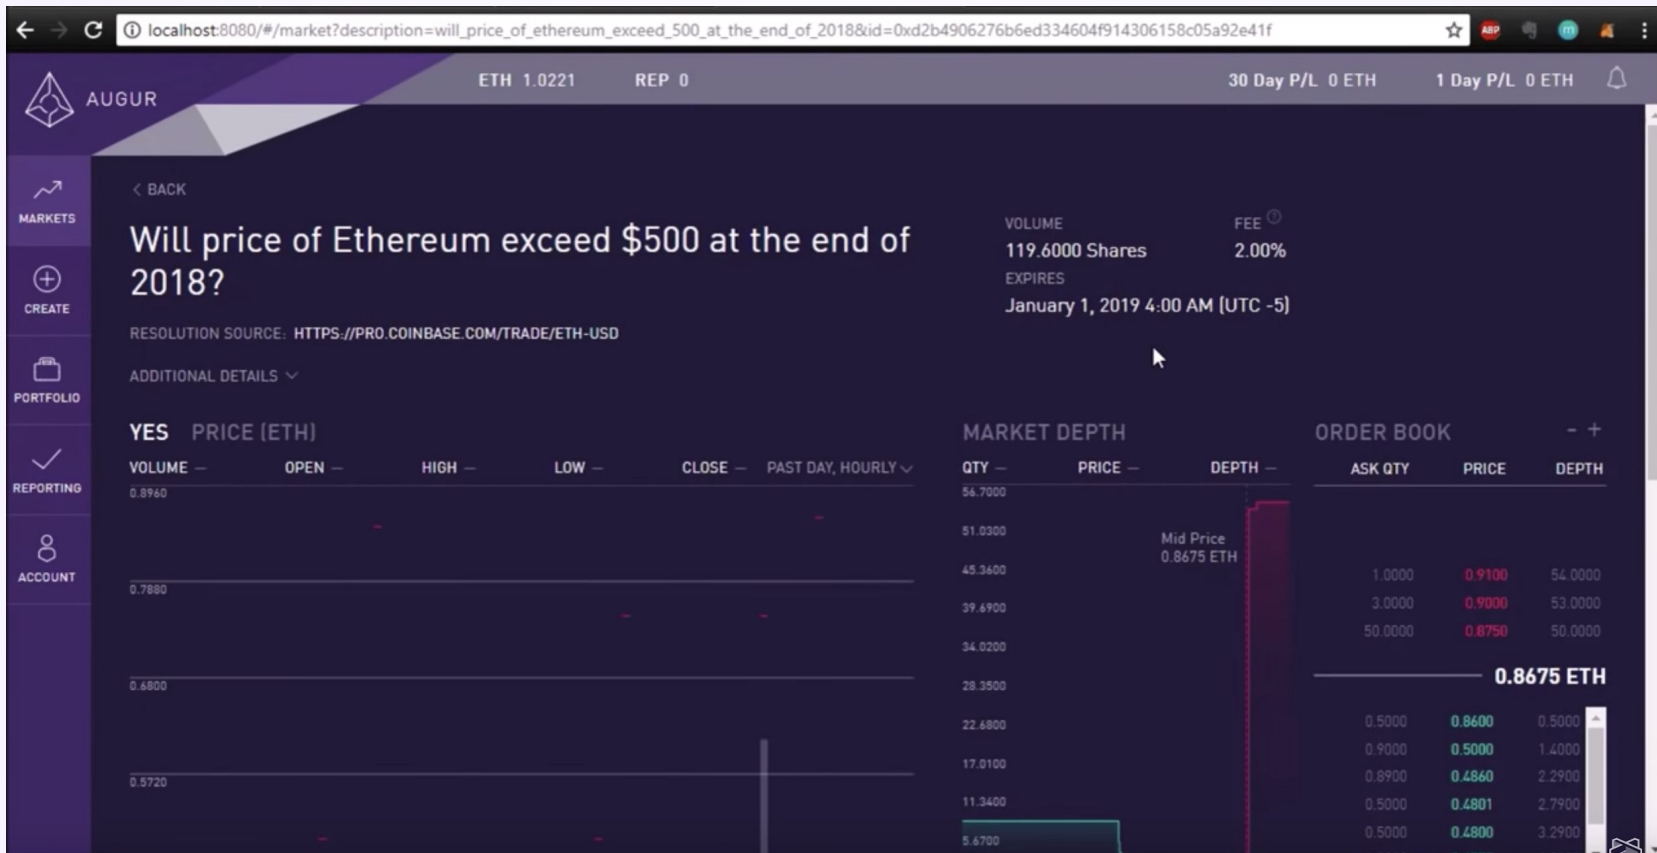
localhost:8080/#/market?description=will_price_of_ethereum_exceed_500_at_the_end_of_2018&id=0xd2b4906276b6ed334604f914306158c05a92e41f

AUGUR

ETH 1.0221 REP 0

30 Day P/L 0 ETH 1 Day P/L 0 ETH

MARKETS

CREATE

PORTFOLIO

REPORTING

ACCOUNT

< BACK

Will price of Ethereum exceed $500 at the end of 2018?

RESOLUTION SOURCE: HTTPS://PRO.COINBASE.COM/TRADE/ETH-USD

ADDITIONAL DETAILS

VOLUME
119.6000 Shares

FEE
2.00%

EXPIRES
January 1, 2019 4:00 AM (UTC -5)

YES PRICE (ETH)

VOLUME – OPEN – HIGH – LOW – CLOSE – PAST DAY, HOURLY

0.8960
0.7880
0.6800
0.5720

MARKET DEPTH

QTY – PRICE – DEPTH –

56.7000
51.0300
45.3600
39.6900
34.0200
28.3500
22.6800
17.0100
11.3400
5.6700

Mid Price
0.8675 ETH

ORDER BOOK

- +

| ASK QTY | PRICE | DEPTH |
|---|---|---|
| 1.0000 | 0.9100 | 54.0000 |
| 3.0000 | 0.9000 | 53.0000 |
| 50.0000 | 0.8750 | 50.0000 |

0.8675 ETH

| | | |
|---|---|---|
| 0.5000 | 0.8600 | 0.5000 |
| 0.9000 | 0.5000 | 1.4000 |
| 0.8900 | 0.4860 | 2.2900 |
| 0.5000 | 0.4801 | 2.7900 |
| 0.5000 | 0.4800 | 3.2900 |